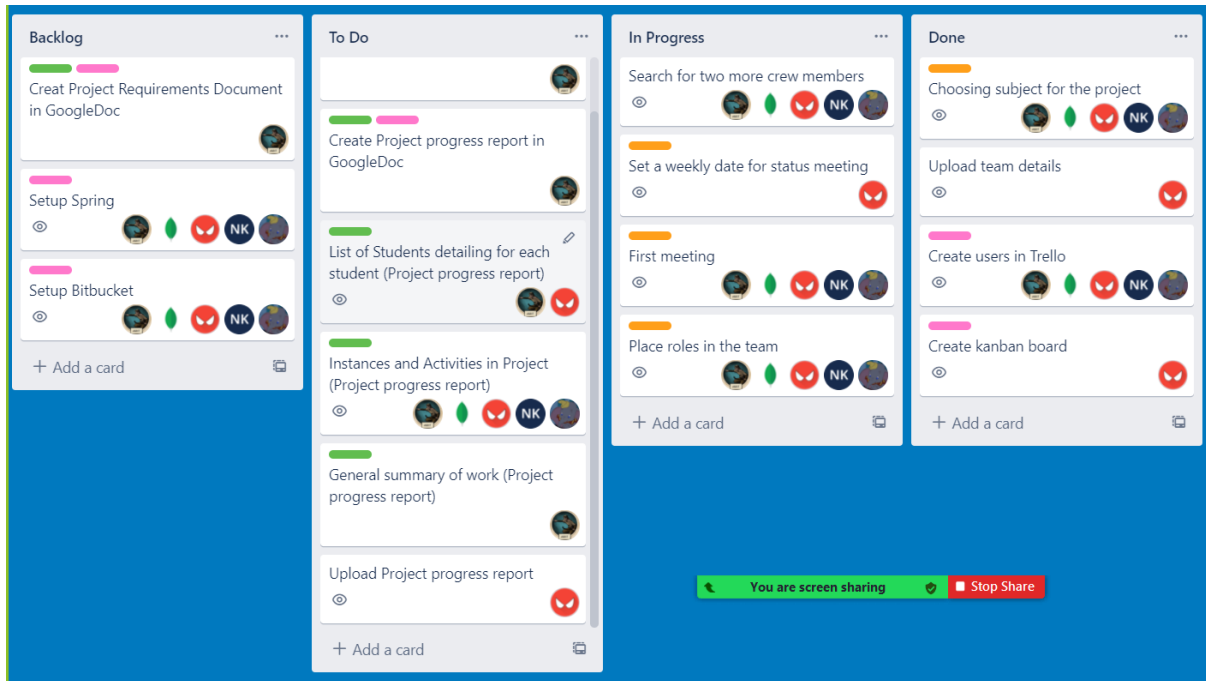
Backlog ...

Creat Project Requirements Document in GoogleDoc

Setup Spring

NK

Setup Bitbucket

NK

+ Add a card

To Do ...

Create Project progress report in GoogleDoc

List of Students detailing for each student (Project progress report)

Instances and Activities in Project (Project progress report)

NK

General summary of work (Project progress report)

Upload Project progress report

+ Add a card

In Progress ...

Search for two more crew members

NK

Set a weekly date for status meeting

First meeting

NK

Place roles in the team

NK

+ Add a card

Done ...

Choosing subject for the project

NK

Upload team details

Create users in Trello

NK

Create kanban board

+ Add a card

You are screen sharing

Stop Share